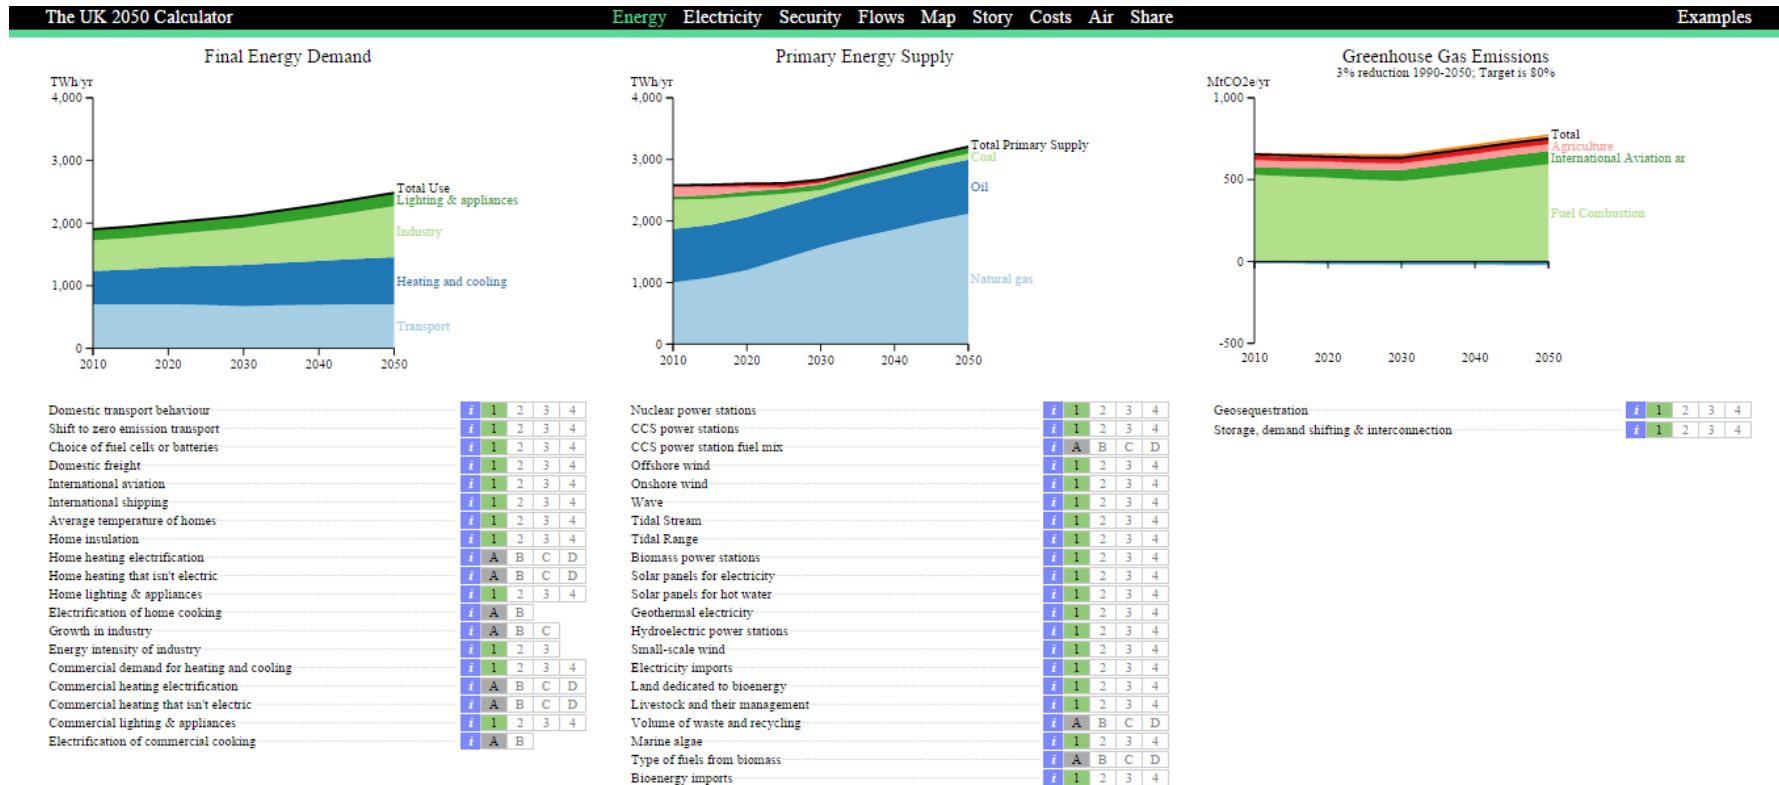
The UK 2050 Calculator Energy Electricity Security Flows Map Story Costs Air Share Examples

Final Energy Demand

TWh/yr
4,000
3,000
2,000
1,000
0
2010 2020 2030 2040 2050

Total Use
Lighting & appliances
Industry
Heating and cooling
Transport

Primary Energy Supply

TWh/yr
4,000
3,000
2,000
1,000
0
2010 2020 2030 2040 2050

Total Primary Supply
Coal
Oil
Natural gas

Greenhouse Gas Emissions
3% reduction 1990-2050; Target is 80%

MtCO2e/yr
1,000
500
0
-500
2010 2020 2030 2040 2050

Total
Agriculture
International Aviation ar
Fuel Combustion

| | | | | | |
|---|---|---|---|---|---|
| Domestic transport behaviour | i | 1 | 2 | 3 | 4 |
| Shift to zero emission transport | i | 1 | 2 | 3 | 4 |
| Choice of fuel cells or batteries | i | 1 | 2 | 3 | 4 |
| Domestic freight | i | 1 | 2 | 3 | 4 |
| International aviation | i | 1 | 2 | 3 | 4 |
| International shipping | i | 1 | 2 | 3 | 4 |
| Average temperature of homes | i | 1 | 2 | 3 | 4 |
| Home insulation | i | 1 | 2 | 3 | 4 |
| Home heating electrification | i | A | B | C | D |
| Home heating that isn't electric | i | A | B | C | D |
| Home lighting & appliances | i | 1 | 2 | 3 | 4 |
| Electrification of home cooking | i | A | B | | |
| Growth in industry | i | A | B | C | |
| Energy intensity of industry | i | 1 | 2 | 3 | |
| Commercial demand for heating and cooling | i | 1 | 2 | 3 | 4 |
| Commercial heating electrification | i | A | B | C | D |
| Commercial heating that isn't electric | i | A | B | C | D |
| Commercial lighting & appliances | i | 1 | 2 | 3 | 4 |
| Electrification of commercial cooking | i | A | B | | |

| | | | | | |
|---|---|---|---|---|---|
| Nuclear power stations | i | 1 | 2 | 3 | 4 |
| CCS power stations | i | 1 | 2 | 3 | 4 |
| CCS power station fuel mix | i | A | B | C | D |
| Offshore wind | i | 1 | 2 | 3 | 4 |
| Onshore wind | i | 1 | 2 | 3 | 4 |
| Wave | i | 1 | 2 | 3 | 4 |
| Tidal Stream | i | 1 | 2 | 3 | 4 |
| Tidal Range | i | 1 | 2 | 3 | 4 |
| Biomass power stations | i | 1 | 2 | 3 | 4 |
| Solar panels for electricity | i | 1 | 2 | 3 | 4 |
| Solar panels for hot water | i | 1 | 2 | 3 | 4 |
| Geothermal electricity | i | 1 | 2 | 3 | 4 |
| Hydroelectric power stations | i | 1 | 2 | 3 | 4 |
| Small-scale wind | i | 1 | 2 | 3 | 4 |
| Electricity imports | i | 1 | 2 | 3 | 4 |
| Land dedicated to bioenergy | i | 1 | 2 | 3 | 4 |
| Livestock and their management | i | 1 | 2 | 3 | 4 |
| Volume of waste and recycling | i | A | B | C | D |
| Marine algae | i | 1 | 2 | 3 | 4 |
| Type of fuels from biomass | i | A | B | C | D |
| Bioenergy imports | i | 1 | 2 | 3 | 4 |

| | | | | | |
|---|---|---|---|---|---|
| Geosequestration | i | 1 | 2 | 3 | 4 |
| Storage, demand shifting & interconnection | i | 1 | 2 | 3 | 4 |